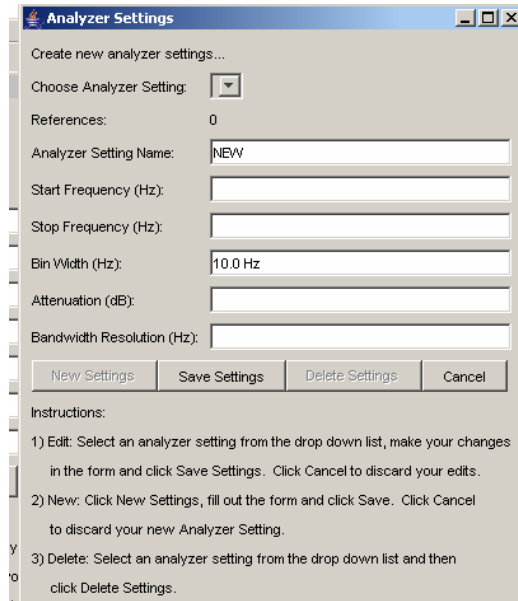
Analyzer Settings

Create new analyzer settings...

Choose Analyzer Setting:

References: 0

Analyzer Setting Name: NEW

Start Frequency (Hz):

Stop Frequency (Hz):

Bin Width (Hz): 10.0 Hz

Attenuation (dB):

Bandwidth Resolution (Hz):

New Settings | Save Settings | Delete Settings | Cancel

Instructions:

1) Edit: Select an analyzer setting from the drop down list, make your changes in the form and click Save Settings. Click Cancel to discard your edits.

2) New: Click New Settings, fill out the form and click Save. Click Cancel to discard your new Analyzer Setting.

3) Delete: Select an analyzer setting from the drop down list and then click Delete Settings.